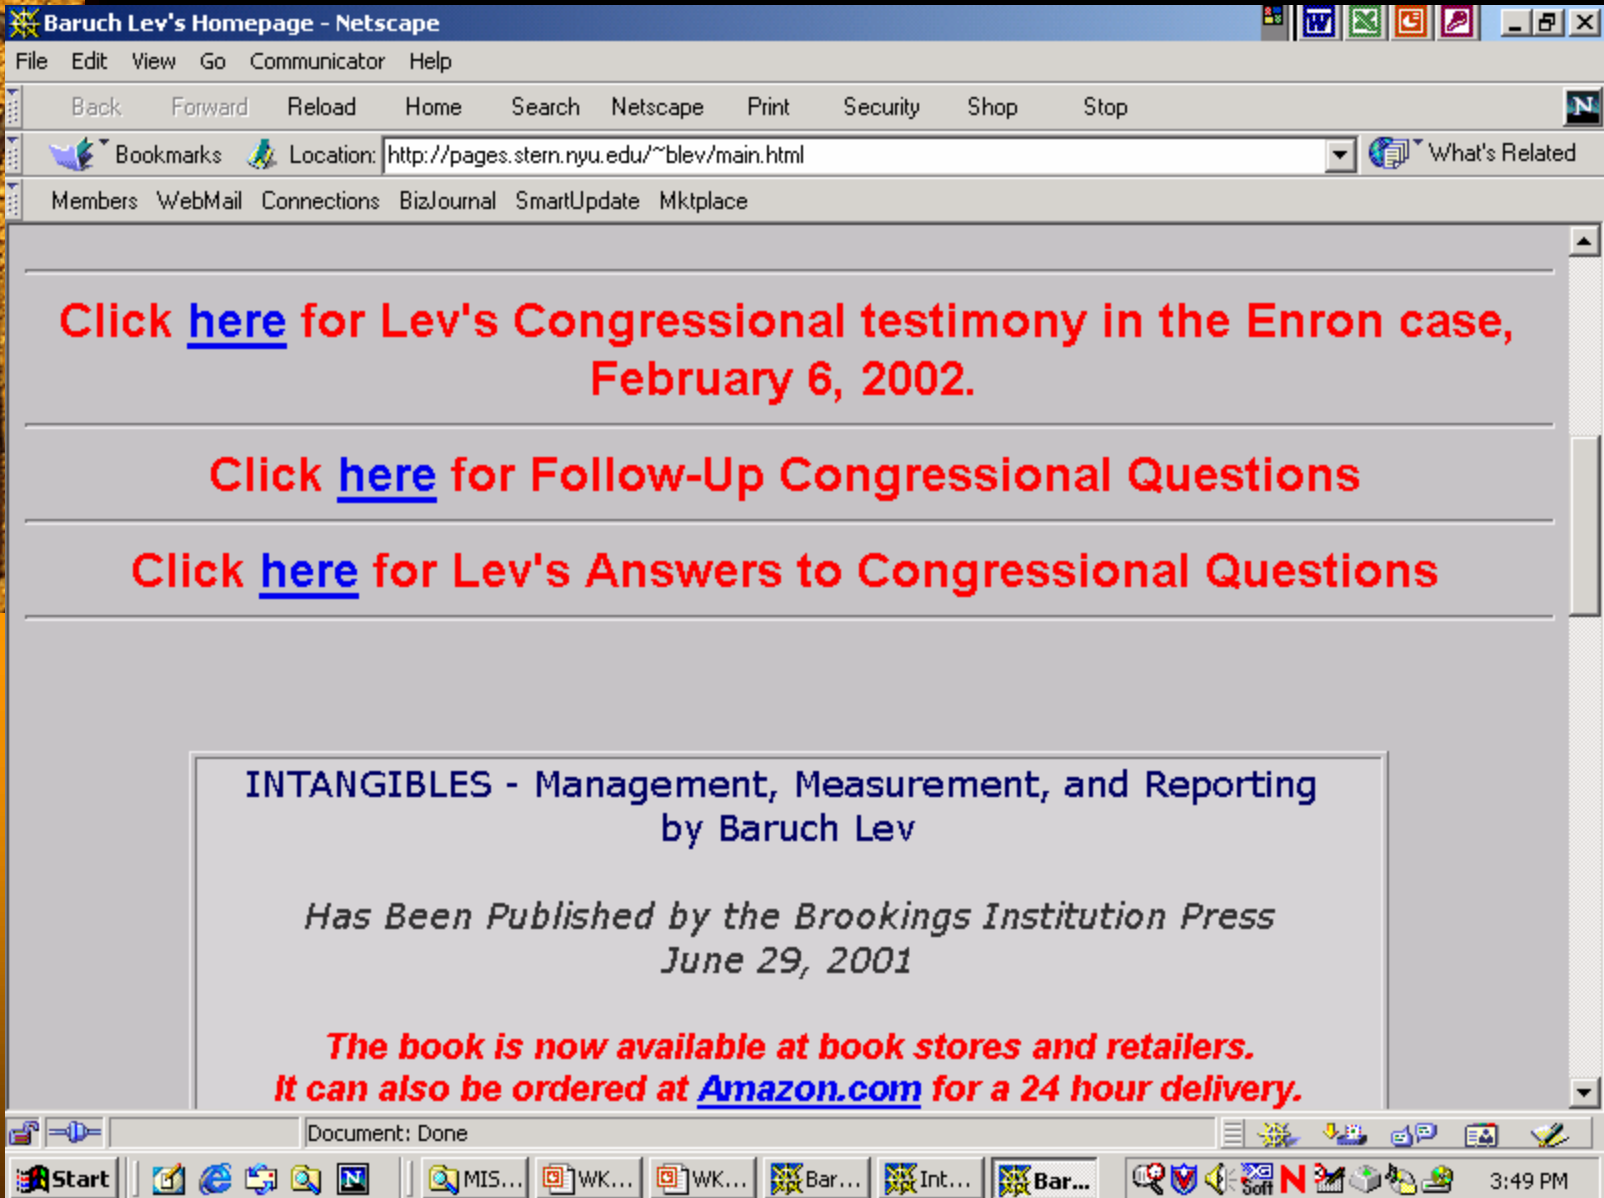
Baruch Lev's Homepage - Netscape

File Edit View Go Communicator Help

Back Forward Reload Home Search Netscape Print Security Shop Stop

Bookmarks Location: http://pages.stern.nyu.edu/~blev/main.html What's Related

Members WebMail Connections BizJournal SmartUpdate Mktplace

Click here for Lev's Congressional testimony in the Enron case, February 6, 2002.

Click here for Follow-Up Congressional Questions

Click here for Lev's Answers to Congressional Questions

INTANGIBLES - Management, Measurement, and Reporting by Baruch Lev

Has Been Published by the Brookings Institution Press June 29, 2001

The book is now available at book stores and retailers. It can also be ordered at Amazon.com for a 24 hour delivery.

Document: Done

Start MIS... WK... WK... Bar... Int... Bar... 3:49 PM